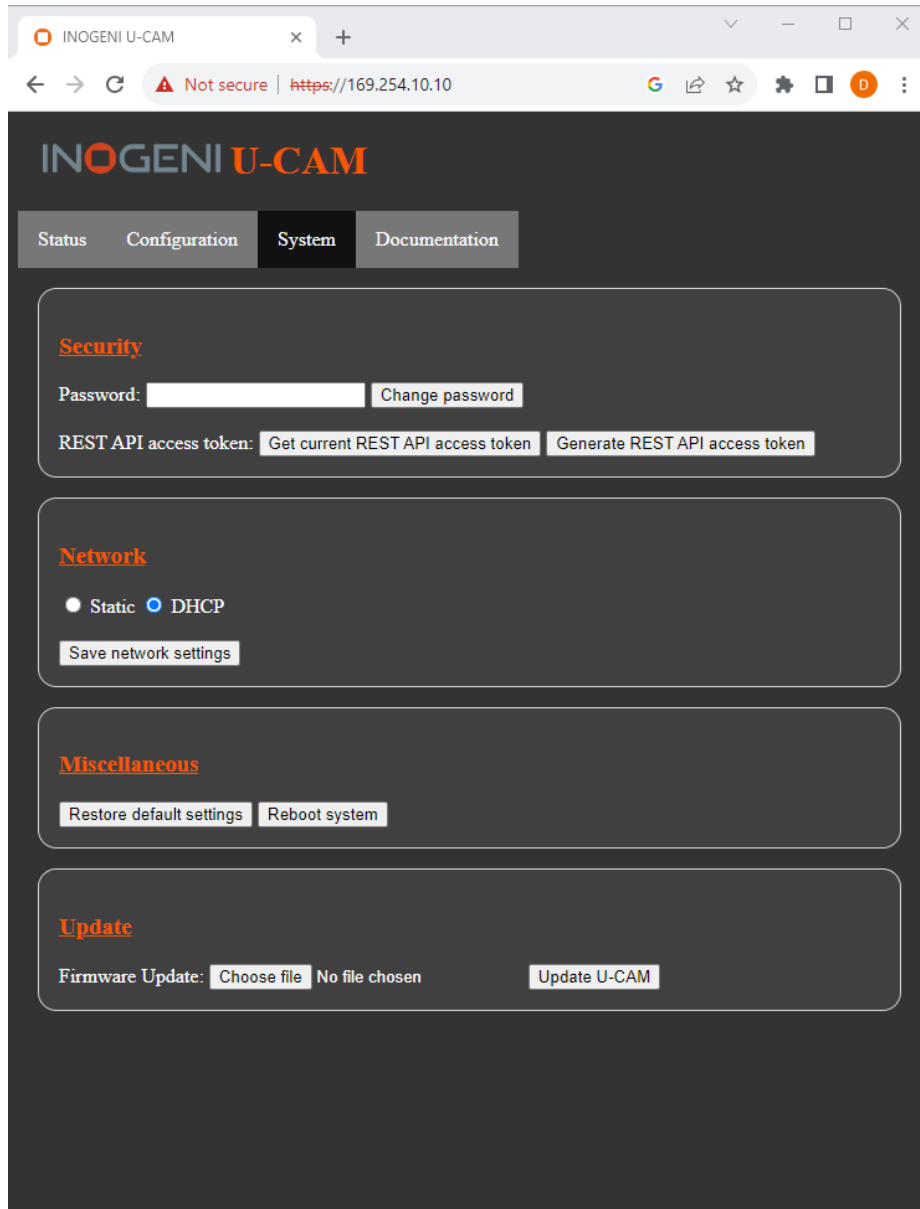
INOGENI U-CAM

Not secure | https://169.254.10.10

D

INOGENI U-CAM

Status Configuration System Documentation

Security

Password: Change password

REST API access token: Get current REST API access token Generate REST API access token

Network

Static DHCP

Save network settings

Miscellaneous

Restore default settings Reboot system

Update

Firmware Update: Choose file No file chosen Update U-CAM